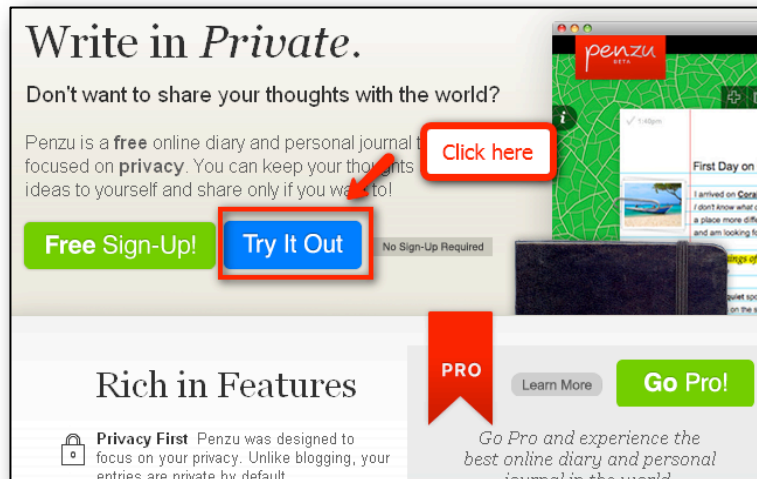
Write in *Private*.

Don't want to share your thoughts with the world?

Penzu is a **free** online diary and personal journal t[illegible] focused on **privacy**. You can keep your thoughts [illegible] ideas to yourself and share only if you wa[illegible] to!

Click here

**Free** Sign-Up!

Try It Out

No Sign-Up Required

penzu BETA

1:40pm

First Day on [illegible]

I arrived on Cora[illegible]
I don't know what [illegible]
a place more diff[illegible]
and am looking f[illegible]

Rich in Features

**Privacy First** Penzu was designed to focus on your privacy. Unlike blogging, your entries are private by default.

PRO

Learn More

**Go** Pro!

Go Pro and experience the best online diary and personal journal in the world